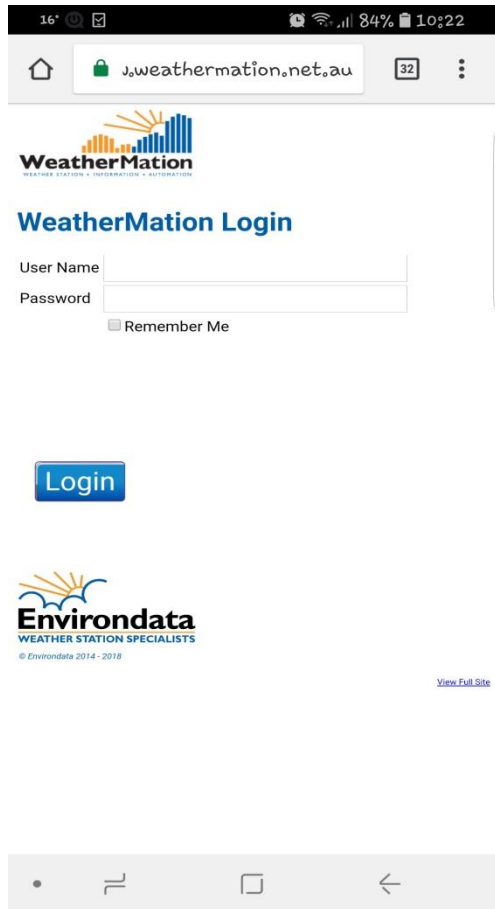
16° 84% 10:22

J.weathermation.net.au

32

WeatherMation
WEATHER STATION • INFORMATION • AUTOMATION

WeatherMation Login

User Name

Password

Remember Me

Login

Environdata
WEATHER STATION SPECIALISTS
© Environdata 2014 - 2018

View Full Site